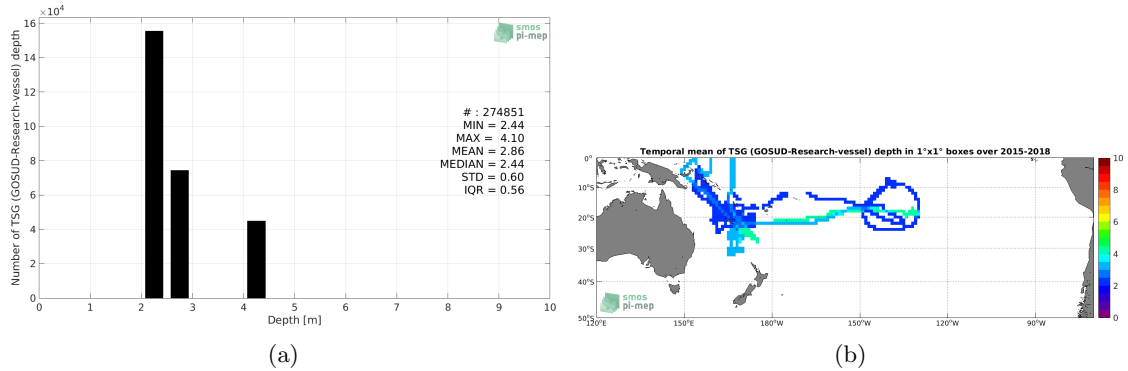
$\times 10^4$
16
14
12
10
8
6
4
2
0
Number of TSG (GOSUD-Research-vessel) depth
smos
pi-mep
# : 274851
MIN = 2.44
MAX = 4.10
MEAN = 2.86
MEDIAN = 2.44
STD = 0.60
IQR = 0.56
0 1 2 3 4 5 6 7 8 9 10
Depth [m]
(a)

Temporal mean of TSG (GOSUD-Research-vessel) depth in 1°x1° boxes over 2015-2018
0°
10°S
20°S
30°S
40°S
50°S
120°E 150°E 180°W 150°W 120°W 90°W
smos
pi-mep
10
8
6
4
2
0
(b)